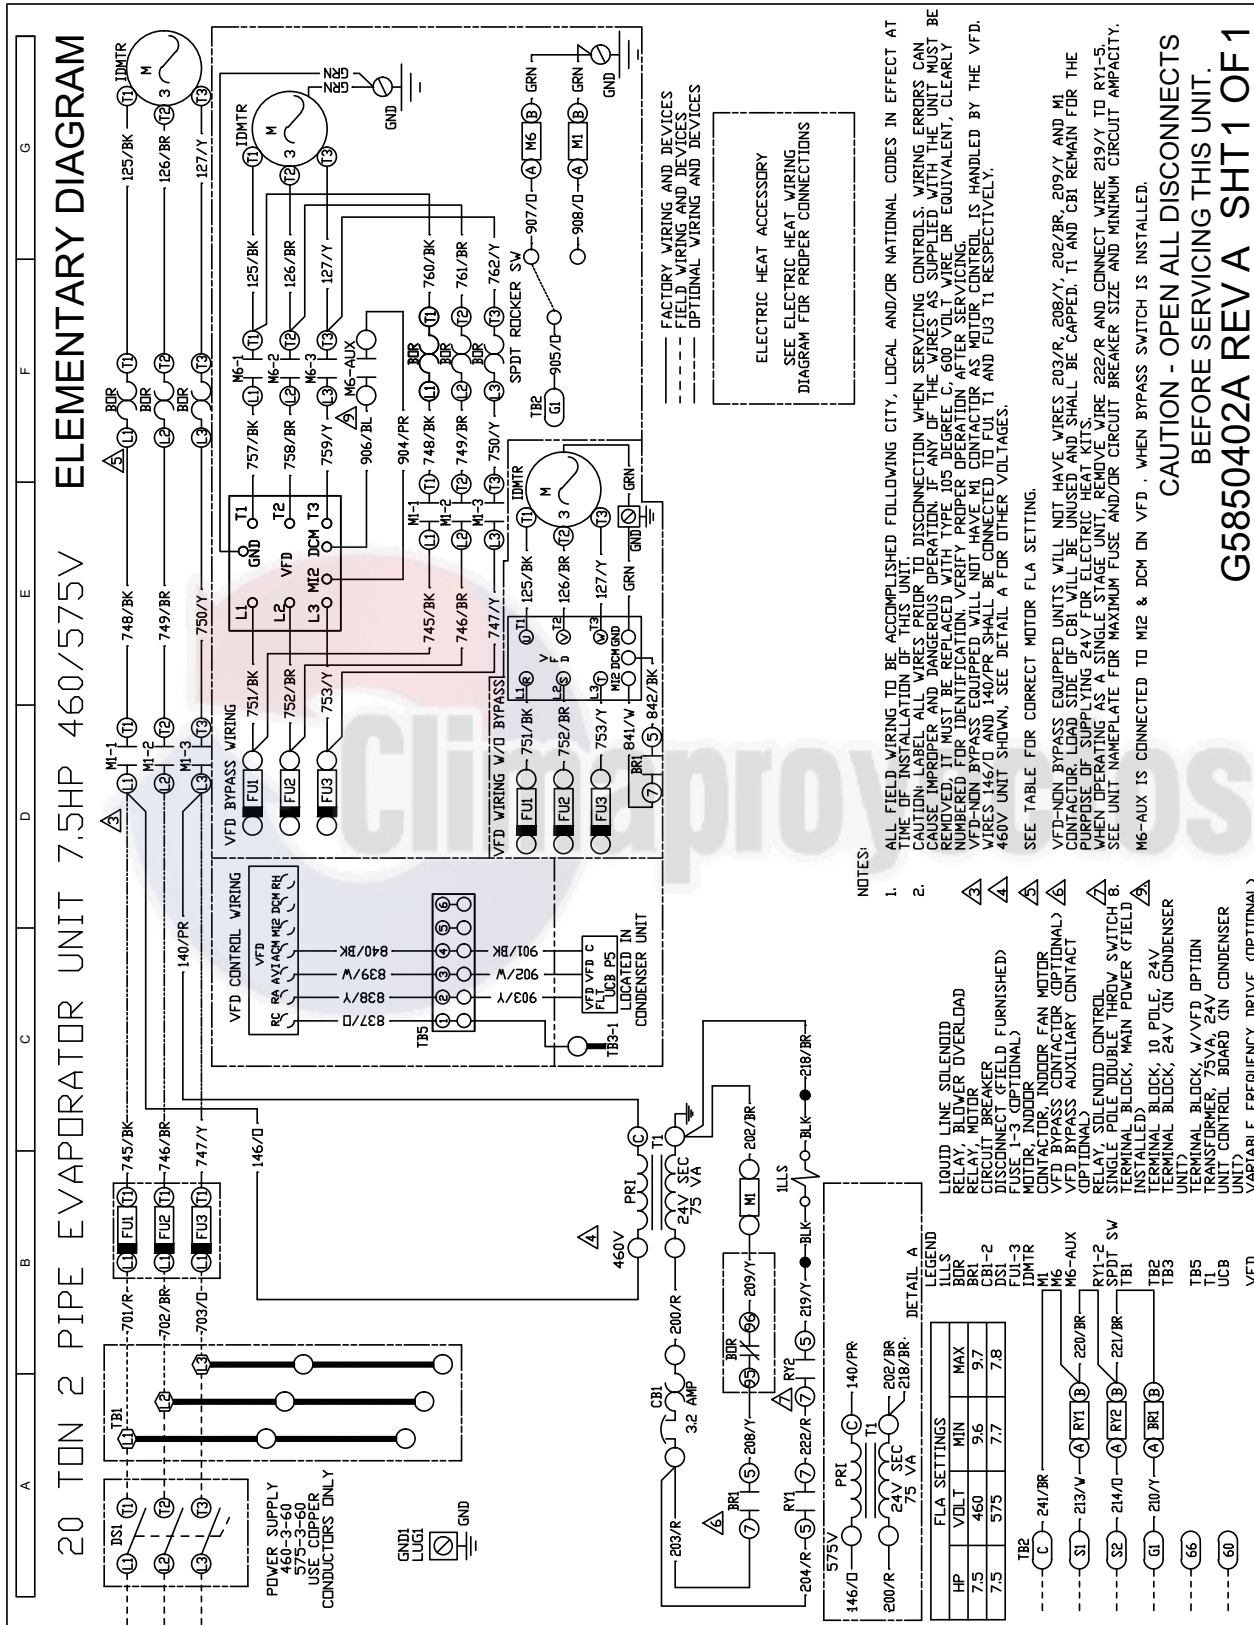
20 TON 2 PIPE EVAPORATOR UNIT 7.5HP 460/575V ELEMENTARY DIAGRAM

A B C D E F G

POWER SUPPLY
460-3-60
575-3-60
USE COPPER
CONDUCTORS ONLY

GND1
LUG1
GND

DS1 TB1 L1 L2 L3 T1 T2 T3

701/R 702/BR 703/O FU1 FU2 FU3 745/BK 746/BR 747/Y 146/O 140/PR

M1-1 M1-2 M1-3 748/BK 749/BR 750/Y BOR

VFD CONTROL WIRING
RC RA AVI ACM MI2 DCM RH
837/O 838/Y 839/W 840/BK
TB5 1 2 3 4 5 6
903/Y 902/W 901/BK
VFD FLT VFD C UCB P5
LOCATED IN CONDENSER UNIT
TB3-1

VFD BYPASS WIRING
FU1 751/BK FU2 752/BR FU3 753/Y
L1 L2 L3 GND T1 T2 VFD DCM MI2 T3
745/BK 746/BR 747/Y
757/BK 758/BR 759/Y M6-1 M6-2 M6-3 M6-AUX 906/BL 904/PR
125/BK 126/BR 127/Y IDMTR M 3 T1 T2 T3
GRN GRN GND

VFD WIRING W/O BYPASS
FU1 751/BK FU2 752/BR FU3 753/Y BR1 841/W 842/BK
L1 L2 L3 T1 T2 T3 VFD MI2 DCM GND
125/BK 126/BR 127/Y GRN
M1-1 M1-2 M1-3 748/BK 749/BR 750/Y IDMTR
BOR 760/BK 761/BR 762/Y
SPDT ROCKER SW TB2 G1 905/O 907/O M6 908/O M1 GRN GND

FACTORY WIRING AND DEVICES
FIELD WIRING AND DEVICES
OPTIONAL WIRING AND DEVICES

ELECTRIC HEAT ACCESSORY
SEE ELECTRIC HEAT WIRING DIAGRAM FOR PROPER CONNECTIONS

PRI 460V 24V SEC 75 VA T1 C 202/BR M1 1LLS BLK 218/BR
CB1 3.2 AMP 203/R 200/R BR1 208/Y BOR 95 96 209/Y RY1 RY2 222/R 219/Y 204/R
575V 146/O 200/R PRI 24V SEC 75 VA T1 C 140/PR 202/BR 218/BR

TB2 C 241/BR S1 213/W RY1 220/BR S2 214/O RY2 221/BR G1 210/Y BR1 66 60

| FLA SETTINGS | | | |
|---|---|---|---|
| HP | VOLT | MIN | MAX |
| 7.5 | 460 | 9.6 | 9.7 |
| 7.5 | 575 | 7.7 | 7.8 |

DETAIL A

LEGEND
1LLS LIQUID LINE SOLENOID
BOR RELAY, BLOWER OVERLOAD
BR1 RELAY, MOTOR
CB1-2 CIRCUIT BREAKER
DS1 DISCONNECT (FIELD FURNISHED)
FU1-3 FUSE 1-3 (OPTIONAL)
IDMTR MOTOR, INDOOR
M1 CONTACTOR, INDOOR FAN MOTOR
M6 VFD BYPASS CONTACTOR (OPTIONAL)
M6-AUX VFD BYPASS AUXILIARY CONTACT (OPTIONAL)
RY1-2 RELAY, SOLENOID CONTROL
SPDT SW SINGLE POLE DOUBLE THROW SWITCH
TB1 TERMINAL BLOCK, MAIN POWER (FIELD INSTALLED)
TB2 TERMINAL BLOCK, 10 POLE, 24V
TB3 TERMINAL BLOCK, 24V (IN CONDENSER UNIT)
TB5 TERMINAL BLOCK, W/VFD OPTION
T1 TRANSFORMER, 75VA, 24V
UCB UNIT CONTROL BOARD (IN CONDENSER UNIT)
VFD VARIABLE FREQUENCY DRIVE (OPTIONAL)

NOTES:
1. ALL FIELD WIRING TO BE ACCOMPLISHED FOLLOWING CITY, LOCAL AND/OR NATIONAL CODES IN EFFECT AT TIME OF INSTALLATION OF THIS UNIT.
2. CAUTION: LABEL ALL WIRES PRIOR TO DISCONNECTION WHEN SERVICING CONTROLS. WIRING ERRORS CAN CAUSE IMPROPER AND DANGEROUS OPERATION. IF ANY OF THE WIRES AS SUPPLIED WITH THE UNIT MUST BE REMOVED, IT MUST BE REPLACED WITH TYPE 105 DEGREE C, 600 VOLT WIRE OR EQUIVALENT, CLEARLY NUMBERED FOR IDENTIFICATION. VERIFY PROPER OPERATION AFTER SERVICING.
3. VFD-NON BYPASS EQUIPPED WILL NOT HAVE M1 CONTACTOR AS MOTOR CONTROL IS HANDLED BY THE VFD. WIRES 146/O AND 140/PR SHALL BE CONNECTED TO FU1 T1 AND FU3 T1 RESPECTIVELY.
4. 460V UNIT SHOWN, SEE DETAIL A FOR OTHER VOLTAGES.
5. SEE TABLE FOR CORRECT MOTOR FLA SETTING.
6. VFD-NON BYPASS EQUIPPED UNITS WILL NOT HAVE WIRES 203/R, 208/Y, 202/BR, 209/Y AND M1 CONTACTOR. LOAD SIDE OF CB1 WILL BE UNUSED AND SHALL BE CAPPED. T1 AND CB1 REMAIN FOR THE PURPOSE OF SUPPLYING 24V FOR ELECTRIC HEAT KITS.
7. WHEN OPERATING AS A SINGLE STAGE UNIT, REMOVE WIRE 222/R AND CONNECT WIRE 219/Y TO RY1-5.
8. SEE UNIT NAMEPLATE FOR MAXIMUM FUSE AND/OR CIRCUIT BREAKER SIZE AND MINIMUM CIRCUIT AMPACITY.
9. M6-AUX IS CONNECTED TO MI2 & DCM ON VFD . WHEN BYPASS SWITCH IS INSTALLED.

CAUTION - OPEN ALL DISCONNECTS BEFORE SERVICING THIS UNIT.

G5850402A REV A SHT1 OF 1